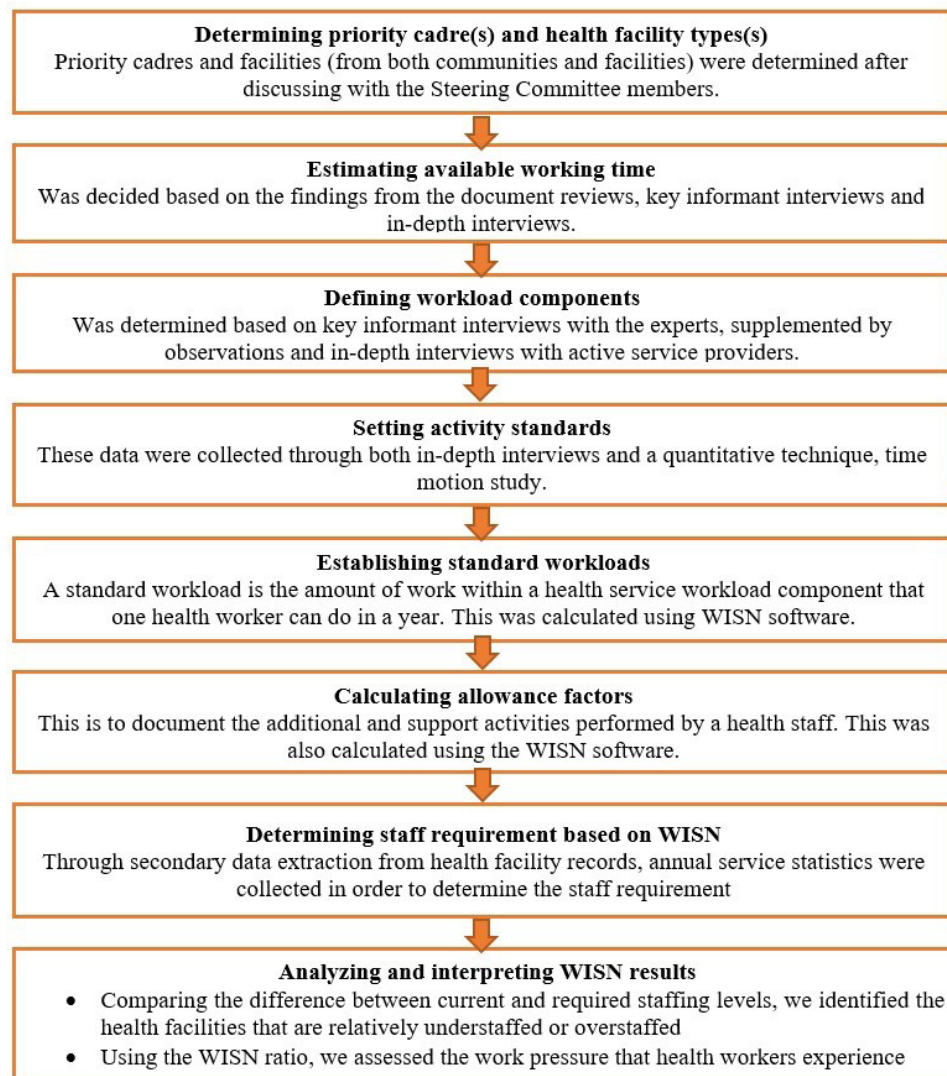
**Determining priority cadre(s) and health facility types(s)**
Priority cadres and facilities (from both communities and facilities) were determined after discussing with the Steering Committee members.

**Estimating available working time**
Was decided based on the findings from the document reviews, key informant interviews and in-depth interviews.

**Defining workload components**
Was determined based on key informant interviews with the experts, supplemented by observations and in-depth interviews with active service providers.

**Setting activity standards**
These data were collected through both in-depth interviews and a quantitative technique, time motion study.

**Establishing standard workloads**
A standard workload is the amount of work within a health service workload component that one health worker can do in a year. This was calculated using WISN software.

**Calculating allowance factors**
This is to document the additional and support activities performed by a health staff. This was also calculated using the WISN software.

**Determining staff requirement based on WISN**
Through secondary data extraction from health facility records, annual service statistics were collected in order to determine the staff requirement

**Analyzing and interpreting WISN results**
- Comparing the difference between current and required staffing levels, we identified the health facilities that are relatively understaffed or overstaffed
- Using the WISN ratio, we assessed the work pressure that health workers experience